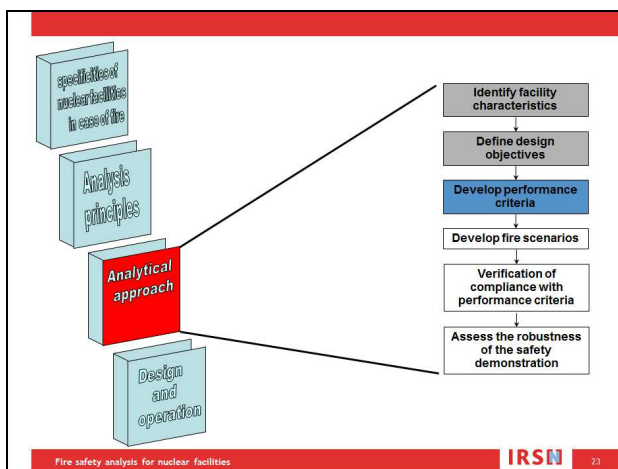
specificities of nuclear facilities in case of fire

Analysis principles

Analytical approach

Design and operation

Identify facility characteristics

Define design objectives

Develop performance criteria

Develop fire scenarios

Verification of compliance with performance criteria

Assess the robustness of the safety demonstration

Fire safety analysis for nuclear facilities

IRSN

23